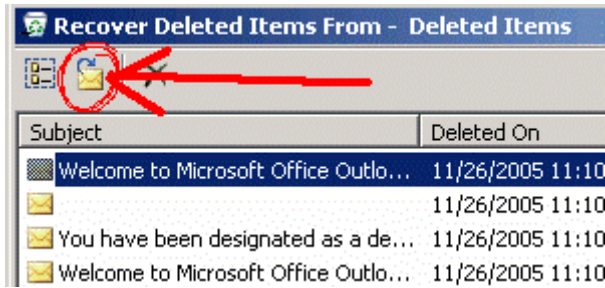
Recover Deleted Items From - Deleted Items

| Subject | Deleted On |
|---|---|
| Welcome to Microsoft Office Outlo... | 11/26/2005 11:10 |
| | 11/26/2005 11:10 |
| You have been designated as a de... | 11/26/2005 11:10 |
| Welcome to Microsoft Office Outlo... | 11/26/2005 11:10 |